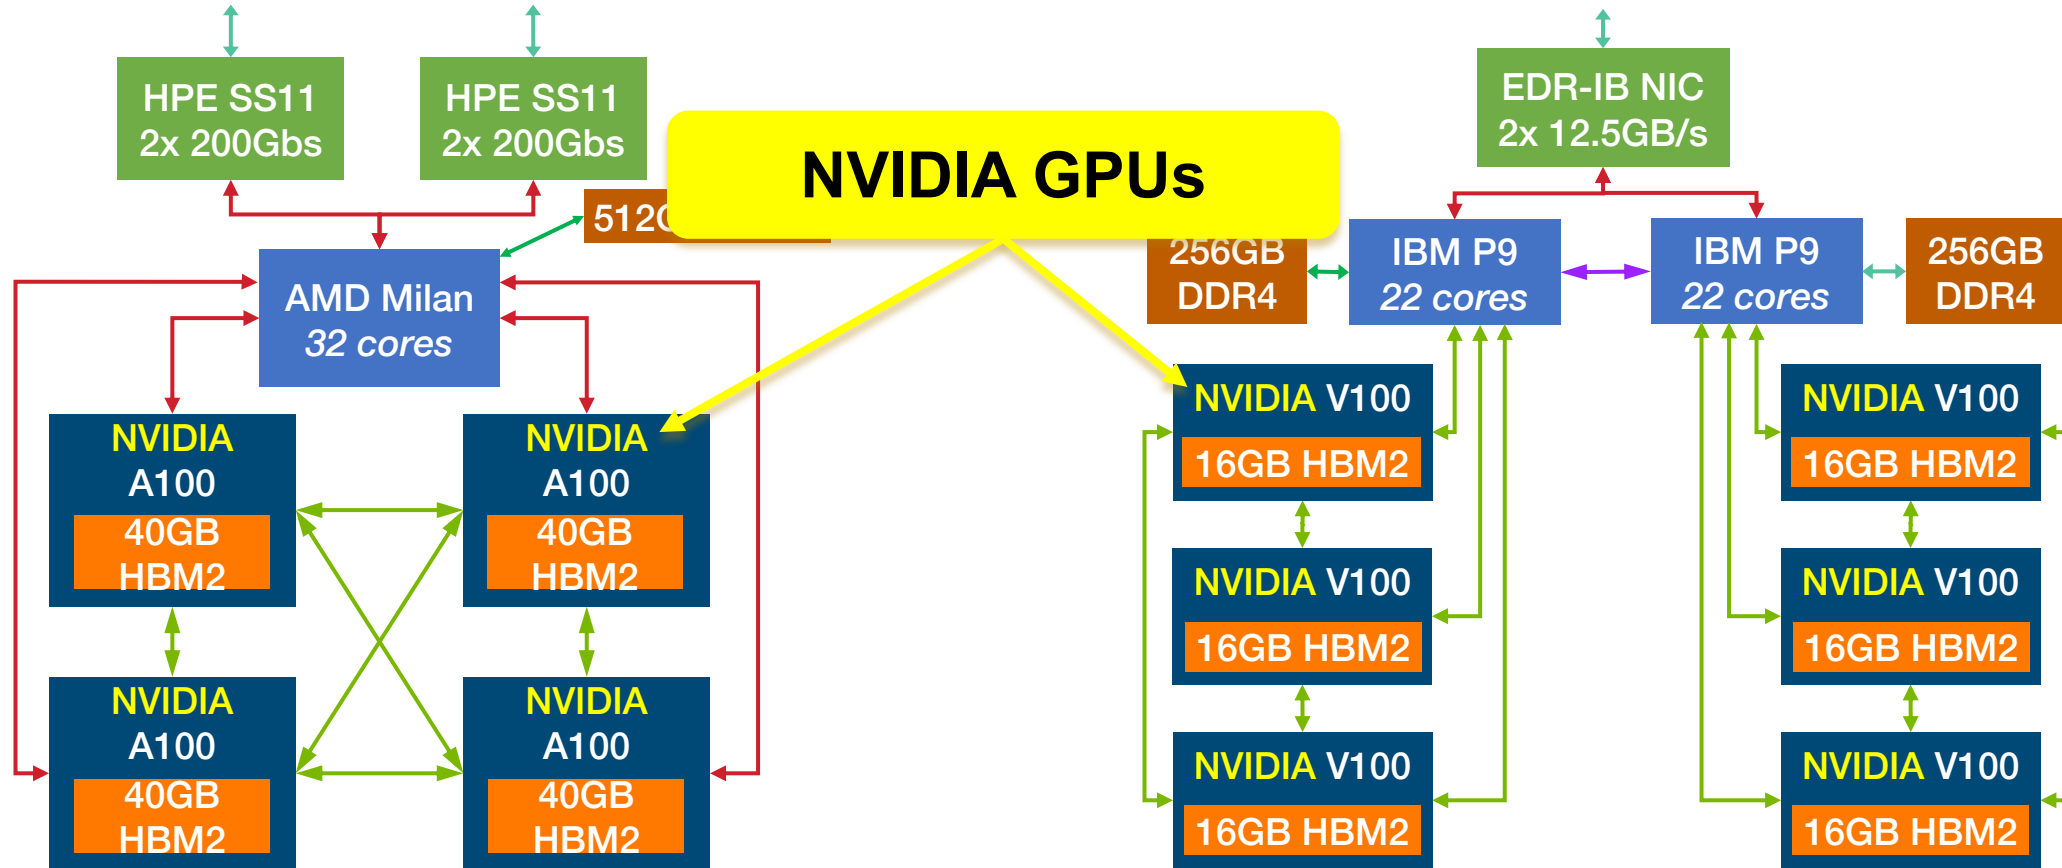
HPE SS11
2x 200Gbs

HPE SS11
2x 200Gbs

512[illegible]

NVIDIA GPUs

EDR-IB NIC
2x 12.5GB/s

AMD Milan
32 cores

256GB
DDR4

IBM P9
22 cores

IBM P9
22 cores

256GB
DDR4

NVIDIA
A100
40GB
HBM2

NVIDIA
A100
40GB
HBM2

NVIDIA
A100
40GB
HBM2

NVIDIA
A100
40GB
HBM2

NVIDIA V100
16GB HBM2

NVIDIA V100
16GB HBM2

NVIDIA V100
16GB HBM2

NVIDIA V100
16GB HBM2

NVIDIA V100
16GB HBM2

NVIDIA V100
16GB HBM2